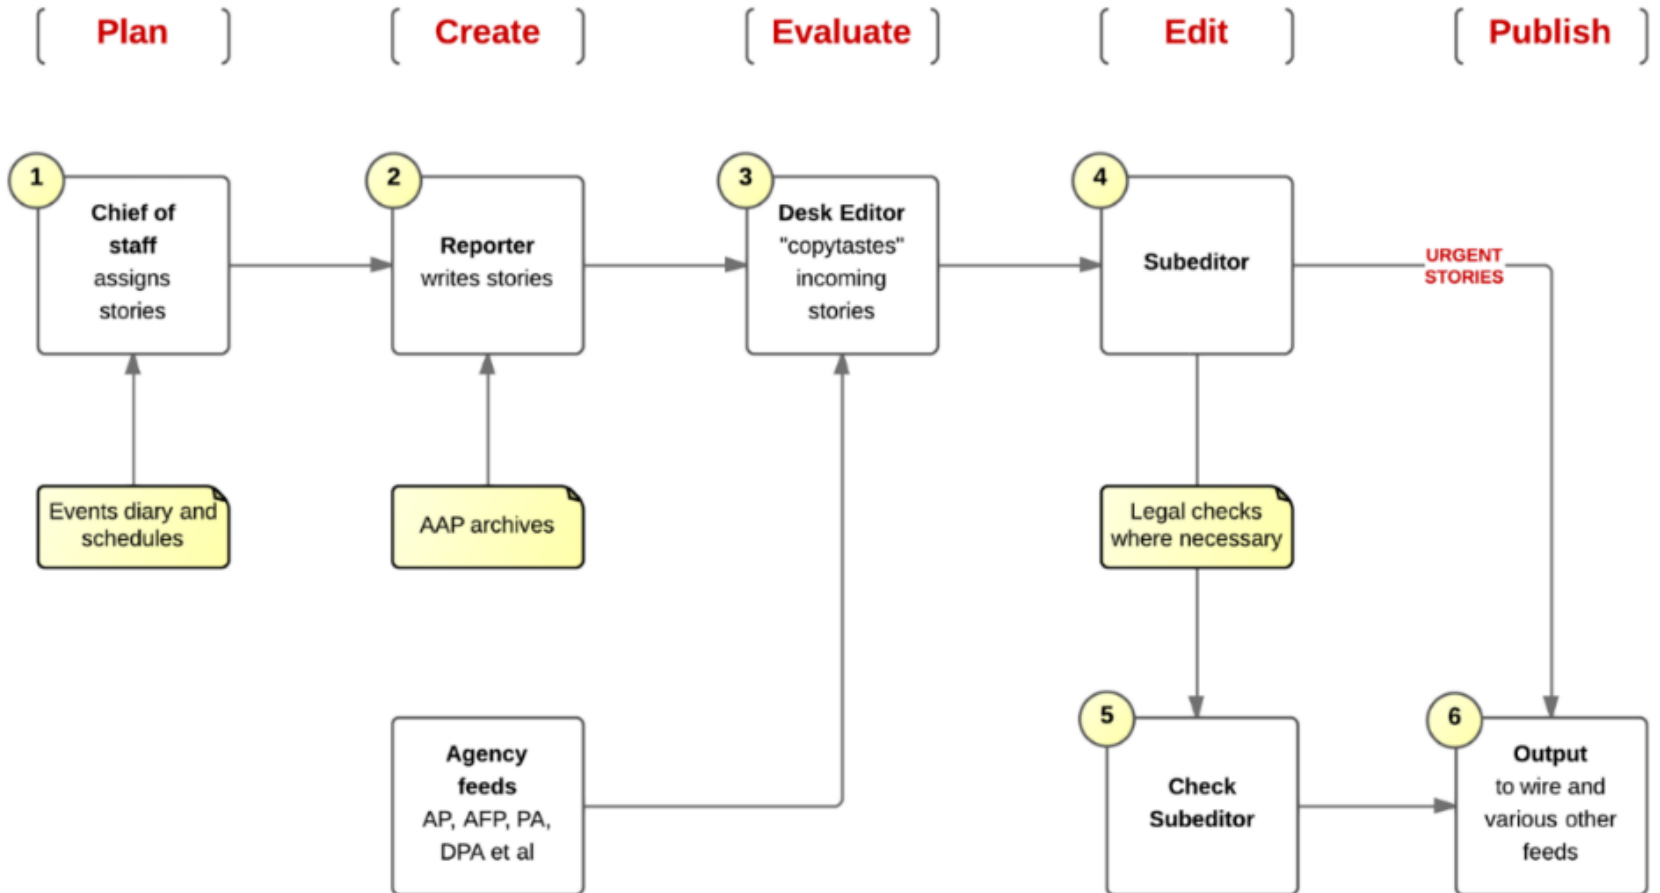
Plan

Create

Evaluate

Edit

Publish

1
Chief of staff assigns stories

2
Reporter writes stories

3
Desk Editor "copytastes" incoming stories

4
Subeditor

URGENT STORIES

Events diary and schedules

AAP archives

Legal checks where necessary

Agency feeds AP, AFP, PA, DPA et al

5
Check Subeditor

6
Output to wire and various other feeds